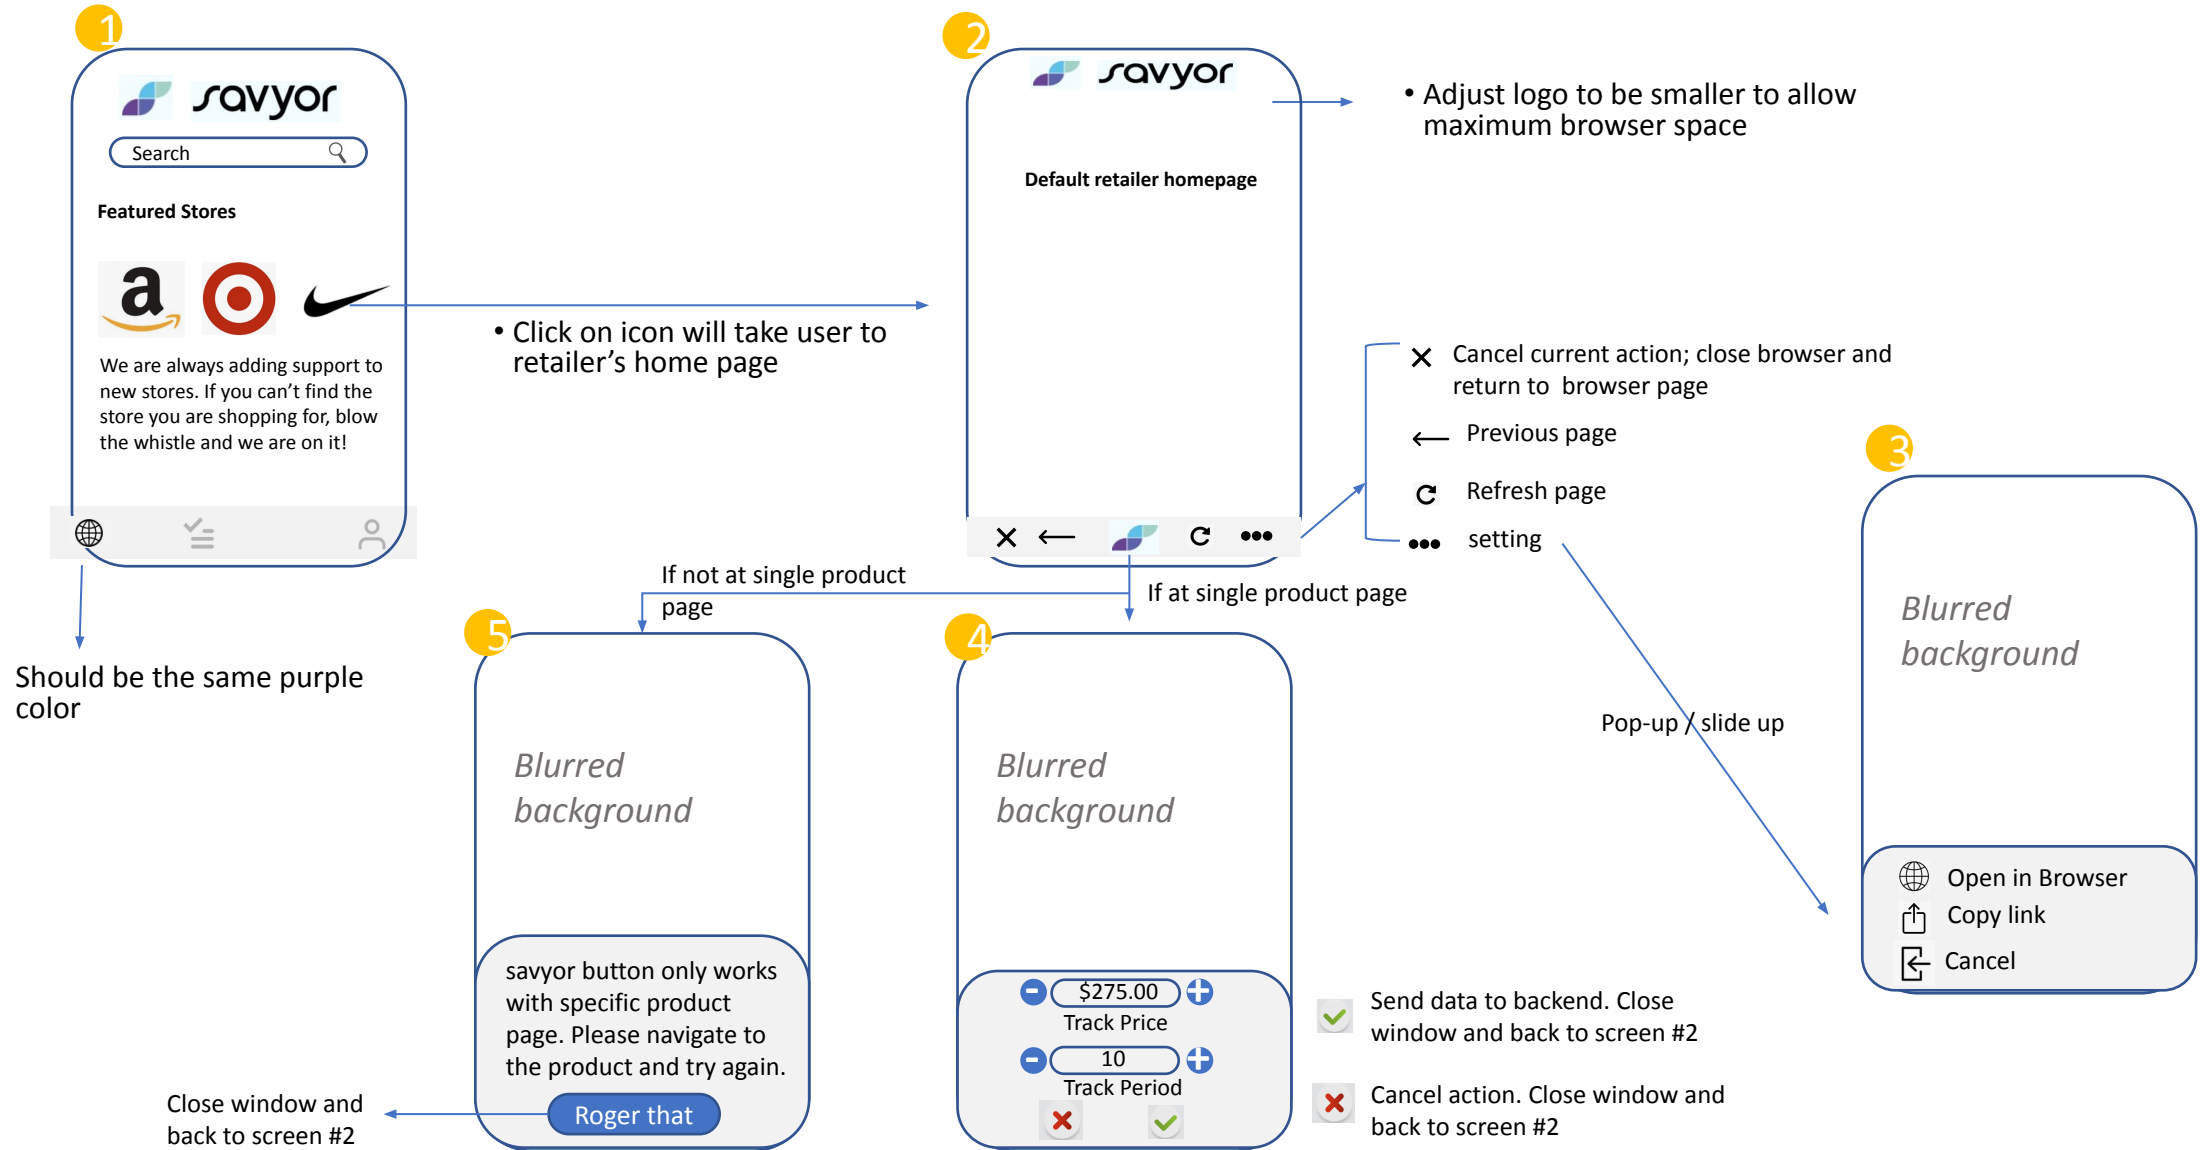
1

savyor

Search

Featured Stores

We are always adding support to new stores. If you can't find the store you are shopping for, blow the whistle and we are on it!

Should be the same purple color

• Click on icon will take user to retailer's home page

2

savyor

Default retailer homepage

• Adjust logo to be smaller to allow maximum browser space

Cancel current action; close browser and return to browser page

Previous page

Refresh page

setting

If not at single product page

If at single product page

3

Blurred background

Pop-up / slide up

Open in Browser

Copy link

Cancel

5

Blurred background

savyor button only works with specific product page. Please navigate to the product and try again.

Roger that

Close window and back to screen #2

4

Blurred background

$275.00

Track Price

10

Track Period

Send data to backend. Close window and back to screen #2

Cancel action. Close window and back to screen #2